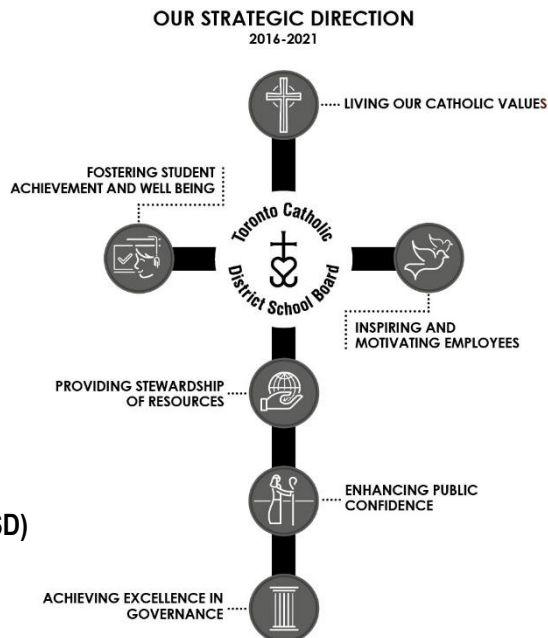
OUR STRATEGIC DIRECTION
2016-2021

LIVING OUR CATHOLIC VALUES

FOSTERING STUDENT ACHIEVEMENT AND WELL BEING

Toronto Catholic District School Board

INSPIRING AND MOTIVATING EMPLOYEES

PROVIDING STEWARDSHIP OF RESOURCES

ENHANCING PUBLIC CONFIDENCE

SD)

ACHIEVING EXCELLENCE IN GOVERNANCE